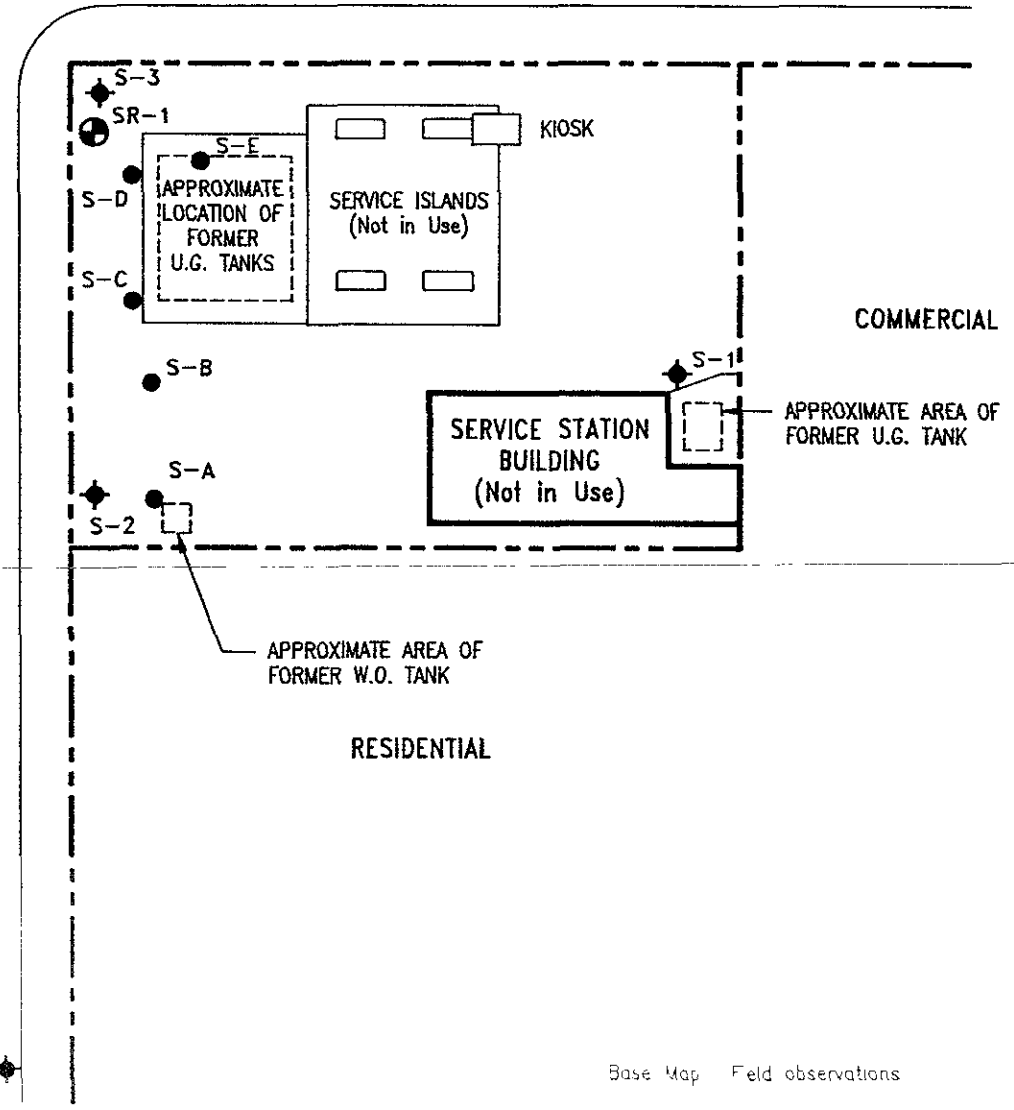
S-3
SR-1
S-E
KIOSK
S-D
APPROXIMATE LOCATION OF FORMER U.G. TANKS
SERVICE ISLANDS (Not in Use)
S-C
COMMERCIAL
S-B
S-1
APPROXIMATE AREA OF FORMER U.G. TANK
SERVICE STATION BUILDING (Not in Use)
S-A
S-2
APPROXIMATE AREA OF FORMER W.O. TANK
RESIDENTIAL
Base Map Feld observations